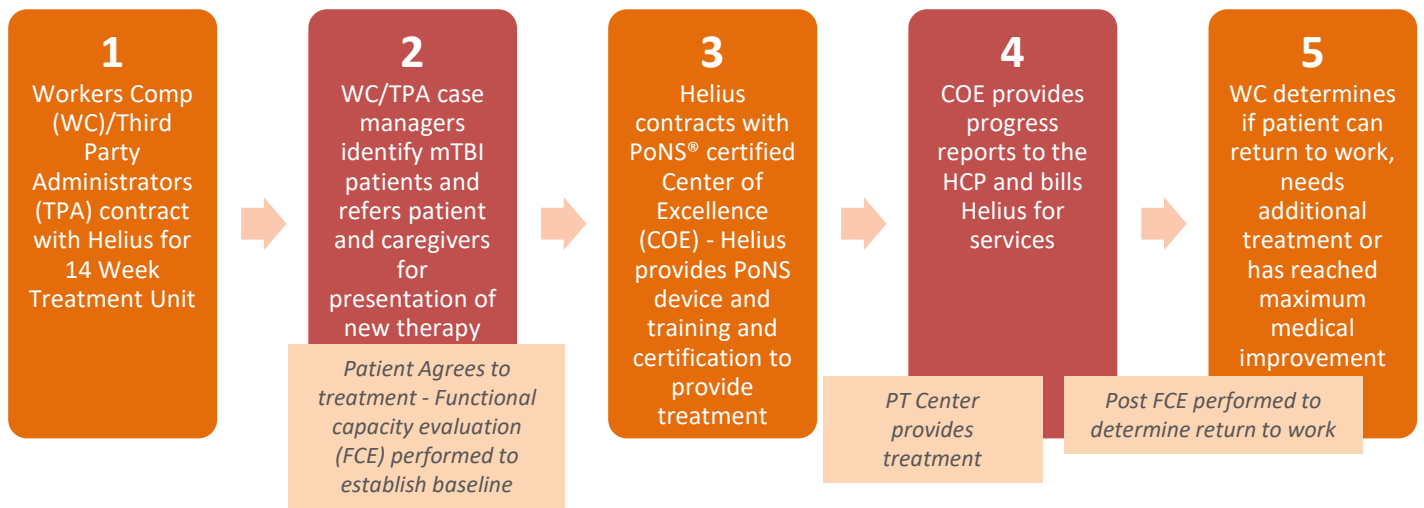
1
Workers Comp (WC)/Third Party Administrators (TPA) contract with Helius for 14 Week Treatment Unit

2
WC/TPA case managers identify mTBI patients and refers patient and caregivers for presentation of new therapy

Patient Agrees to treatment - Functional capacity evaluation (FCE) performed to establish baseline

3
Helius contracts with PoNS® certified Center of Excellence (COE) - Helius provides PoNS device and training and certification to provide treatment

4
COE provides progress reports to the HCP and bills Helius for services

PT Center provides treatment

5
WC determines if patient can return to work, needs additional treatment or has reached maximum medical improvement

Post FCE performed to determine return to work